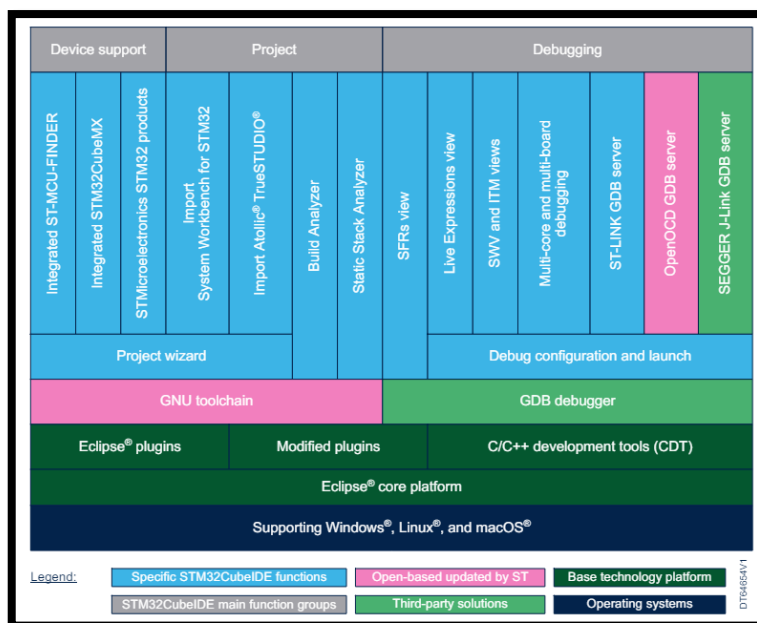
Device support

Project

Debugging

Integrated ST-MCU-FINDER

Integrated STM32CubeMX

STMicroelectronics STM32 products

Import System Workbench for STM32

Import Atollic® TrueSTUDIO®

Build Analyzer

Static Stack Analyzer

SFRs view

Live Expressions view

SWV and ITM views

Multi-core and multi-board debugging

ST-LINK GDB server

OpenOCD GDB server

SEGGER J-Link GDB server

Project wizard

Debug configuration and launch

GNU toolchain

GDB debugger

Eclipse® plugins

Modified plugins

C/C++ development tools (CDT)

Eclipse® core platform

Supporting Windows®, Linux®, and macOS®

Legend:

Specific STM32CubeIDE functions

Open-based updated by ST

Base technology platform

STM32CubeIDE main function groups

Third-party solutions

Operating systems

DT64654V1